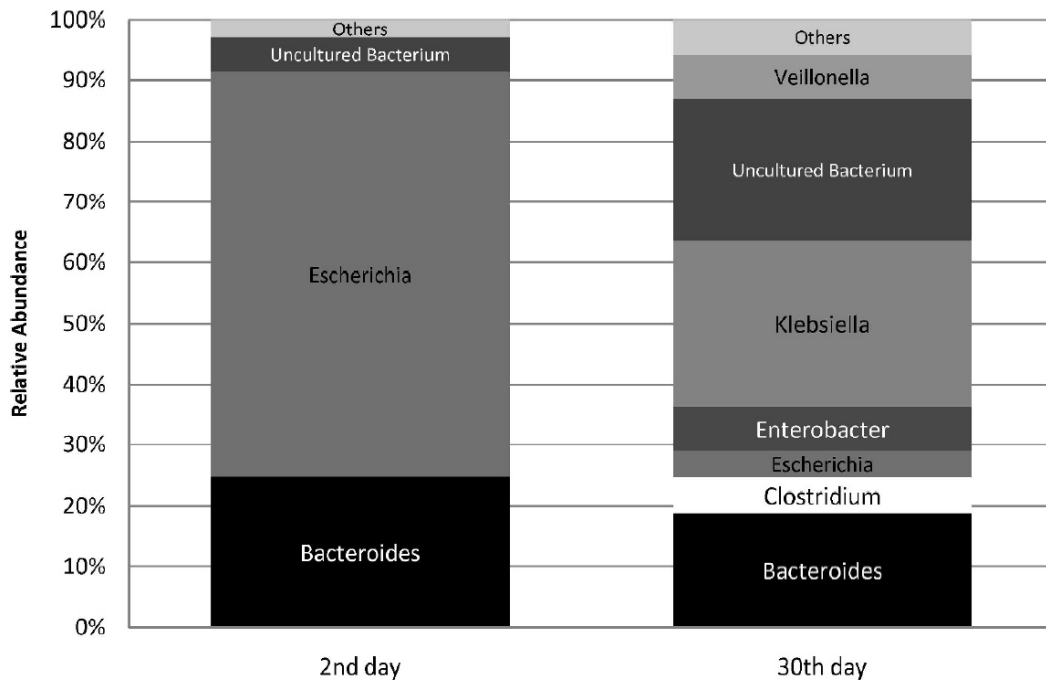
100%
90%
80%
70%
60%
50%
40%
30%
20%
10%
0%

Relative Abundance

Others
Uncultured Bacterium
Escherichia
Bacteroides

Others
Veillonella
Uncultured Bacterium
Klebsiella
Enterobacter
Escherichia
Clostridium
Bacteroides

2nd day
30th day